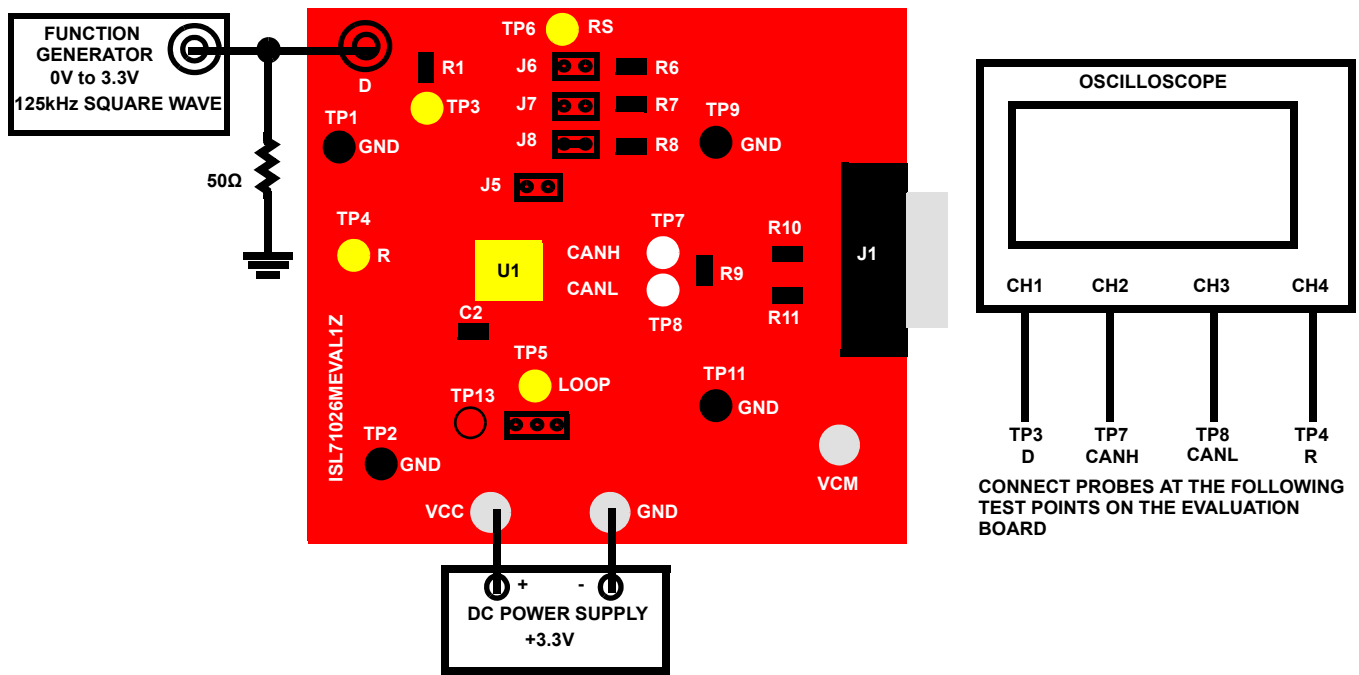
FUNCTION GENERATOR
0V to 3.3V
125kHz SQUARE WAVE

50Ω

D
TP6 RS
R1
TP3
J6 R6
J7 R7
J8 R8
TP9 GND
TP1 GND
J5
TP4 R
U1
CANH
CANL
TP7
TP8
R9
R10
R11
J1
C2
ISL71026MEVAL1Z
TP5 LOOP
TP13
TP11 GND
TP2 GND
VCM
VCC
GND

+ -
DC POWER SUPPLY
+3.3V

OSCILLOSCOPE
CH1 CH2 CH3 CH4
TP3 D
TP7 CANH
TP8 CANL
TP4 R
CONNECT PROBES AT THE FOLLOWING TEST POINTS ON THE EVALUATION BOARD